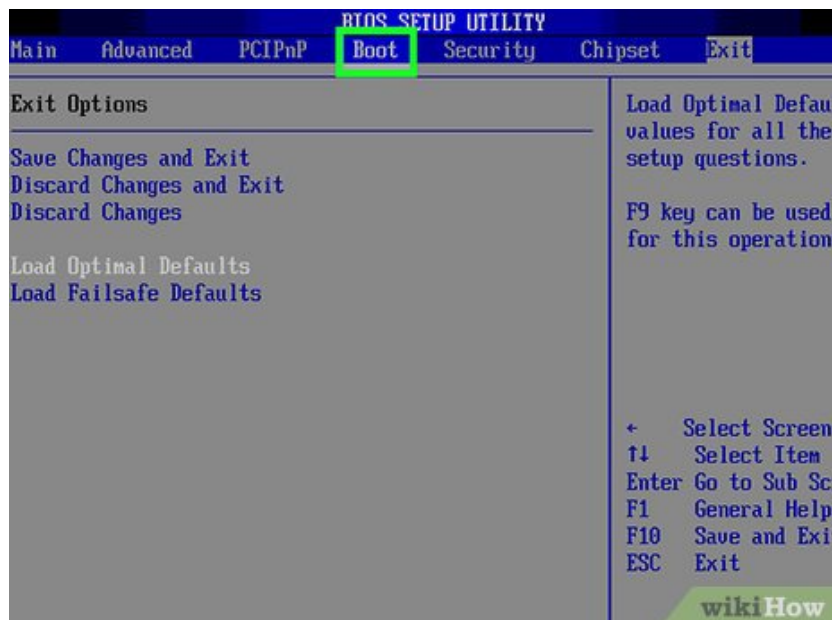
BIOS SETUP UTILITY
Main Advanced PCIPnP Boot Security Chipset Exit

Exit Options

Save Changes and Exit
Discard Changes and Exit
Discard Changes

Load Optimal Defaults
Load Failsafe Defaults

Load Optimal Defau
values for all the
setup questions.

F9 key can be used
for this operation

← Select Screen
↑↓ Select Item
Enter Go to Sub Sc
F1 General Help
F10 Save and Exi
ESC Exit

wikiHow